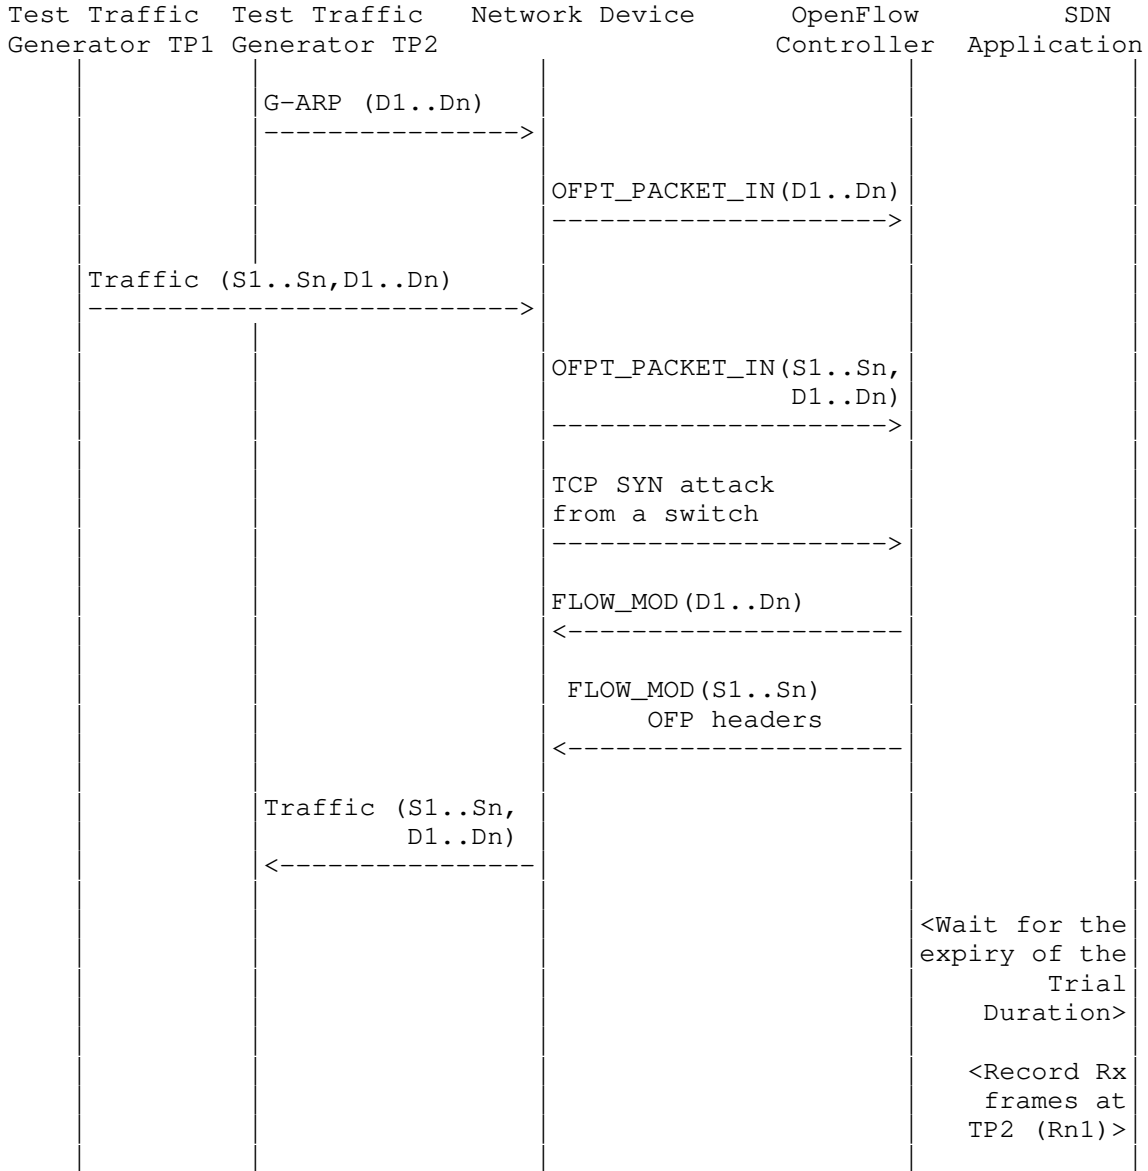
Test Traffic Generator TP1
Test Traffic Generator TP2
Network Device
OpenFlow Controller
SDN Application

G-ARP (D1..Dn)
---------------->

OFPT_PACKET_IN(D1..Dn)
--------------------->

Traffic (S1..Sn,D1..Dn)
---------------------------->

OFPT_PACKET_IN(S1..Sn, D1..Dn)
--------------------->

TCP SYN attack from a switch
--------------------->

FLOW_MOD(D1..Dn)
<---------------------

FLOW_MOD(S1..Sn) OFP headers
<---------------------

Traffic (S1..Sn, D1..Dn)
<----------------

<Wait for the expiry of the Trial Duration>

<Record Rx frames at TP2 (Rn1)>